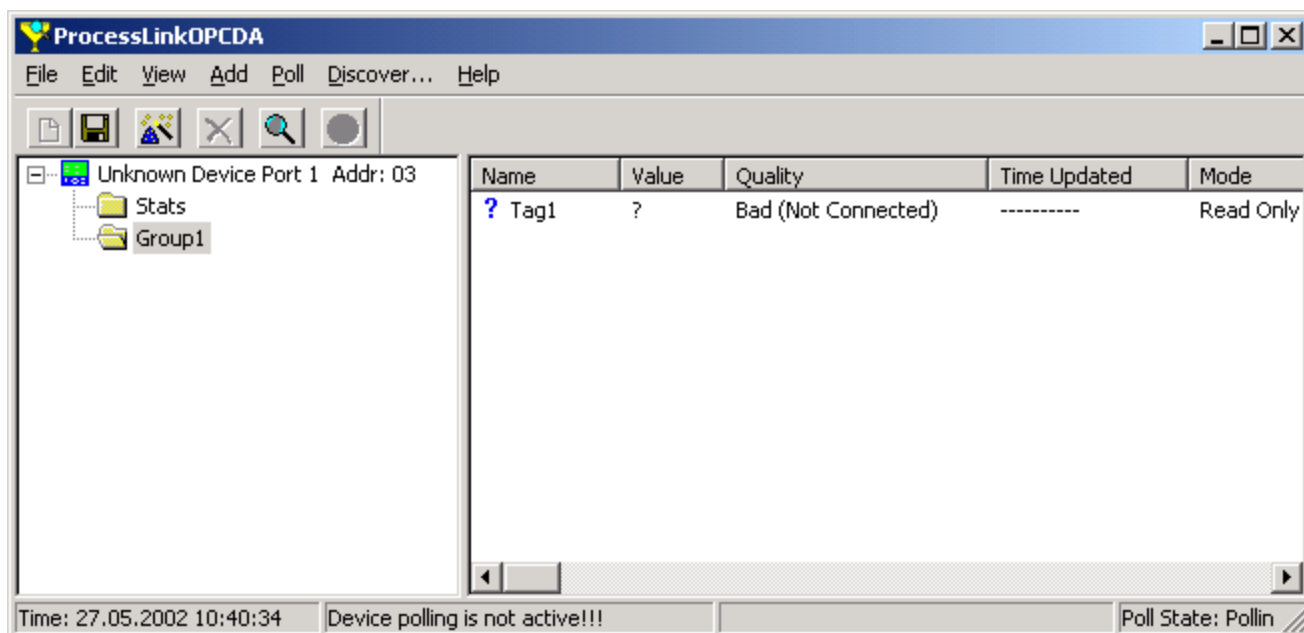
ProcessLinkOPCDA

File Edit View Add Poll Discover... Help

Unknown Device Port 1 Addr: 03
Stats
Group1

| Name | Value | Quality | Time Updated | Mode |
|---|---|---|---|---|
| ? Tag1 | ? | Bad (Not Connected) | ---------- | Read Only |

Time: 27.05.2002 10:40:34 | Device polling is not active!!! | Poll State: Pollin